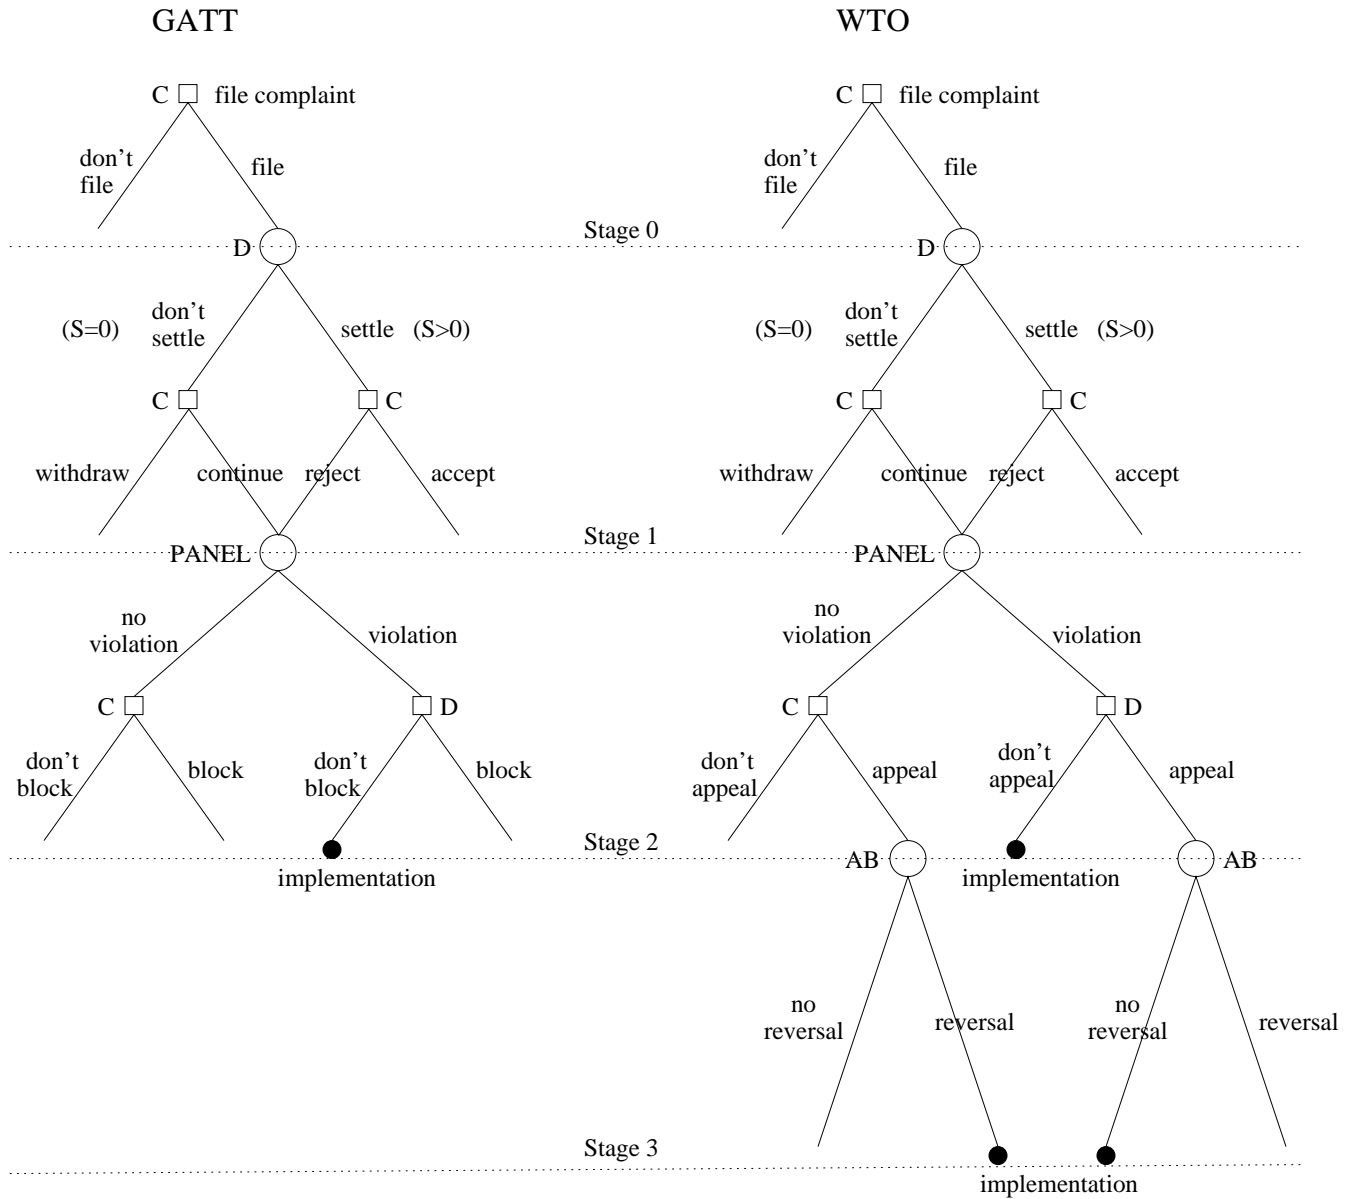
GATT

C file complaint

don't file

file

D

don't settle

(S=0)

settle

(S>0)

C

C

withdraw

continue

reject

accept

PANEL

no violation

violation

C

D

don't block

block

don't block

block

implementation

WTO

C file complaint

don't file

file

D

(S=0)

don't settle

settle

(S>0)

C

C

withdraw

continue

reject

accept

PANEL

no violation

violation

C

D

don't appeal

appeal

don't appeal

appeal

AB

implementation

AB

no reversal

reversal

no reversal

reversal

implementation

Stage 0

Stage 1

Stage 2

Stage 3